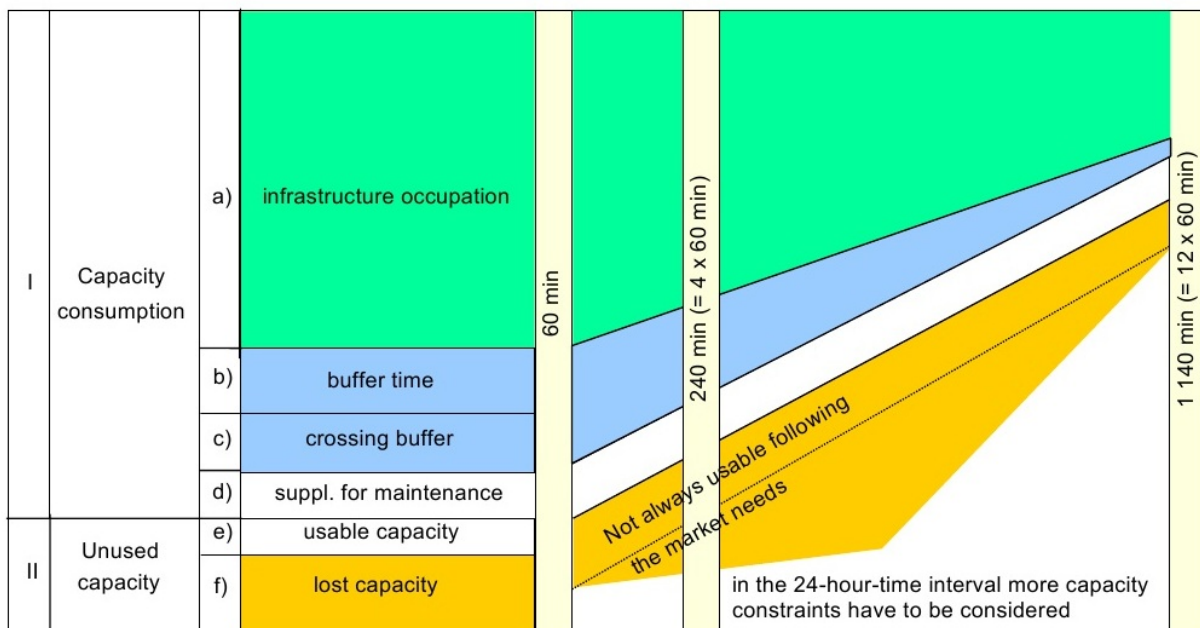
| I | Capacity consumption | a) | infrastructure occupation |
|---|---|---|---|
| | | b) | buffer time |
| | | c) | crossing buffer |
| | | d) | suppl. for maintenance |
| II | Unused capacity | e) | usable capacity |
| | | f) | lost capacity |

60 min

240 min (= 4 x 60 min)

1 140 min (= 12 x 60 min)

Not always usable following the market needs

in the 24-hour-time interval more capacity constraints have to be considered